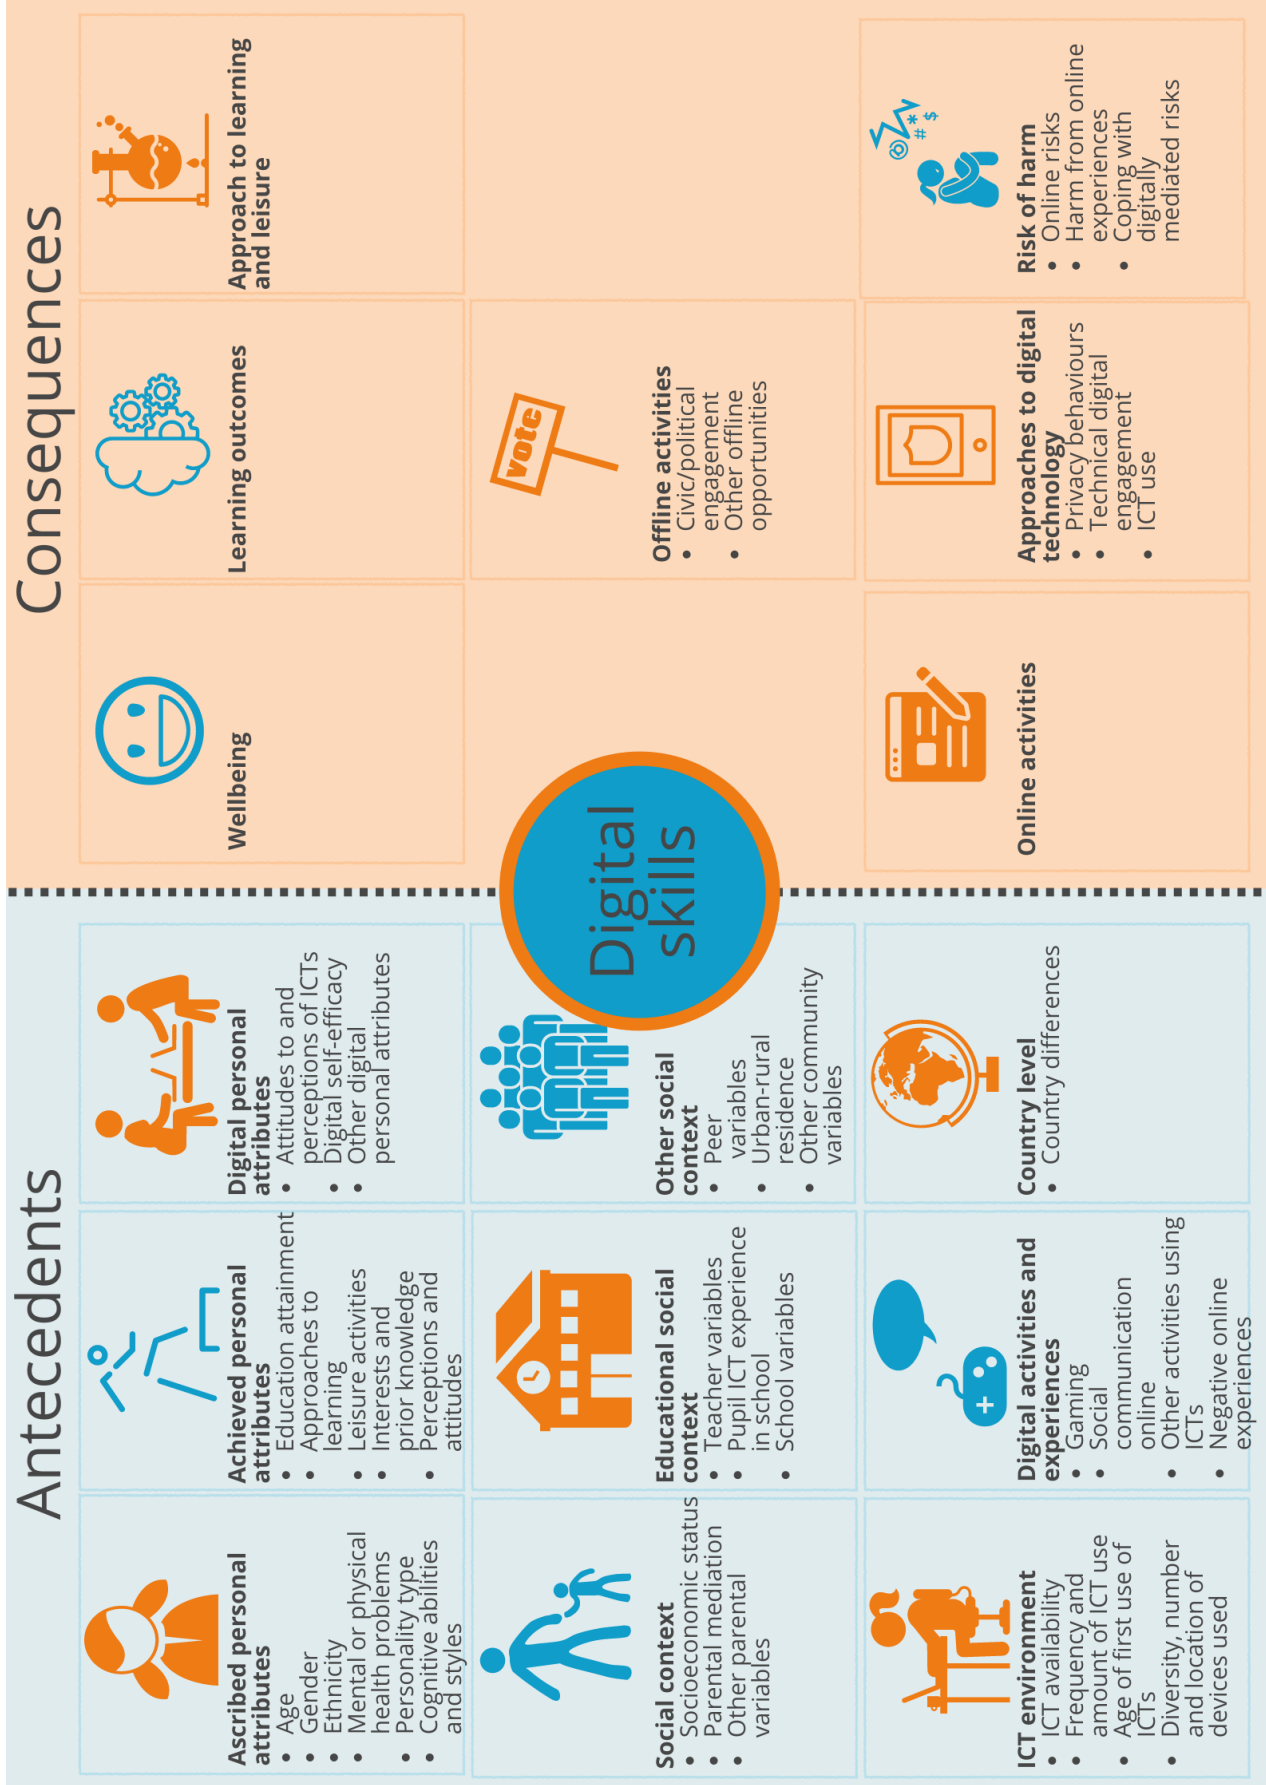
Antecedents

Ascribed personal attributes
• Age
• Gender
• Ethnicity
• Mental or physical health problems
• Personality type
• Cognitive abilities and styles

Achieved personal attributes
• Education attainment
• Approaches to learning
• Leisure activities
• Interests and prior knowledge
• Perceptions and attitudes

Digital personal attributes
• Attitudes to and perceptions of ICTs
• Digital self-efficacy
• Other digital personal attributes

Social context
• Socioeconomic status
• Parental mediation
• Other parental variables

Educational social context
• Teacher variables
• Pupil ICT experience in school
• School variables

Other social context
• Peer variables
• Urban-rural residence
• Other community variables

ICT environment
• ICT availability
• Frequency and amount of ICT use
• Age of first use of ICTs
• Diversity, number and location of devices used

Digital activities and experiences
• Gaming
• Social communication online
• Other activities using ICTs
• Negative online experiences

Country level
• Country differences

Digital skills

Consequences

Wellbeing

Learning outcomes

Approach to learning and leisure

Offline activities
• Civic/political engagement
• Other offline opportunities

vote

Online activities

Approaches to digital technology
• Privacy behaviours
• Technical digital engagement
• ICT use

Risk of harm
• Online risks
• Harm from online experiences
• Coping with digitally mediated risks